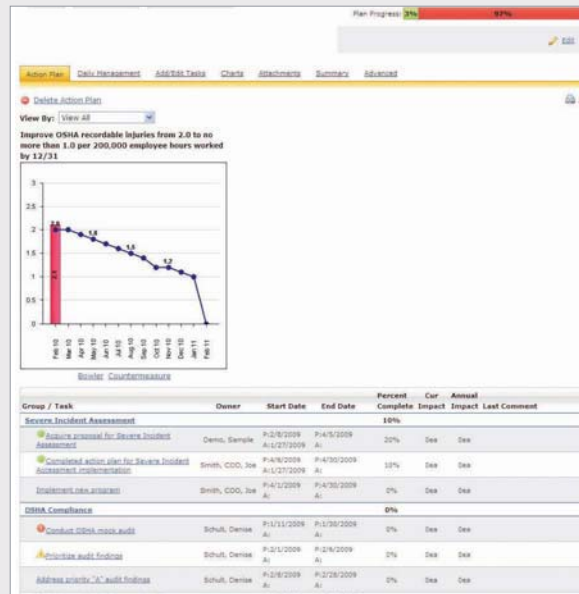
Plan Progress: 3% 97%

Edit

Action Plan Daily Management Add/Edit Tasks Charts Attachments Summary Advanced

Delete Action Plan

View By: View All

Improve OSHA recordable injuries from 2.0 to no more than 1.0 per 200,000 employee hours worked by 12/31

3
2.5
2
1.5
1
0.5
0

2.0
1.8
1.5
1.2

Feb 10
Mar 10
Apr 10
May 10
Jun 10
Jul 10
Aug 10
Sep 10
Oct 10
Nov 10
Dec 10
Jan 11
Feb 11

Bowler Countermeasure

| Group / Task | Owner | Start Date | End Date | Percent Complete | Cur Impact | Annual Impact | Last Comment |
|---|---|---|---|---|---|---|---|
| Severe Incident Assessment | | | | 10% | | | |
| Acquire proposal for Severe Incident Assessment | Demo, Sample | P:2/8/2009 A:1/27/2009 | P:4/5/2009 A: | 20% | Dea | Dea | |
| Completed action plan for Severe Incident Assessment implementation | Smith, COO, Joe | P:4/6/2009 A:1/27/2009 | P:4/30/2009 A: | 10% | Dea | Dea | |
| Implement new program | Smith, COO, Joe | P:4/1/2009 A: | P:4/30/2009 A: | 0% | Dea | Dea | |
| OSHA Compliance | | | | 0% | | | |
| Conduct OSHA mock audit | Schult, Denise | P:1/11/2009 A: | P:1/30/2009 A: | 0% | Dea | Dea | |
| Prioritize audit findings | Schult, Denise | P:2/1/2009 A: | P:2/6/2009 A: | 0% | Dea | Dea | |
| Address priority "A" audit findings | Schult, Denise | P:2/8/2009 A: | P:2/28/2009 A: | 0% | Dea | Dea | |